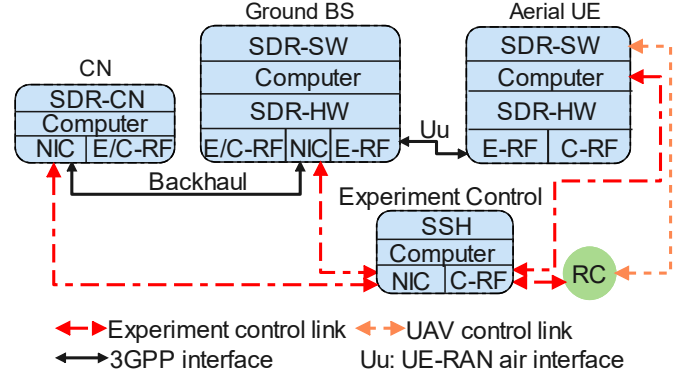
CN
SDR-CN
Computer
NIC
E/C-RF

Ground BS
SDR-SW
Computer
SDR-HW
E/C-RF
NIC
E-RF

Aerial UE
SDR-SW
Computer
SDR-HW
E-RF
C-RF

Uu

Backhaul

Experiment Control
SSH
Computer
NIC
C-RF

RC

Experiment control link
UAV control link
3GPP interface
Uu: UE-RAN air interface